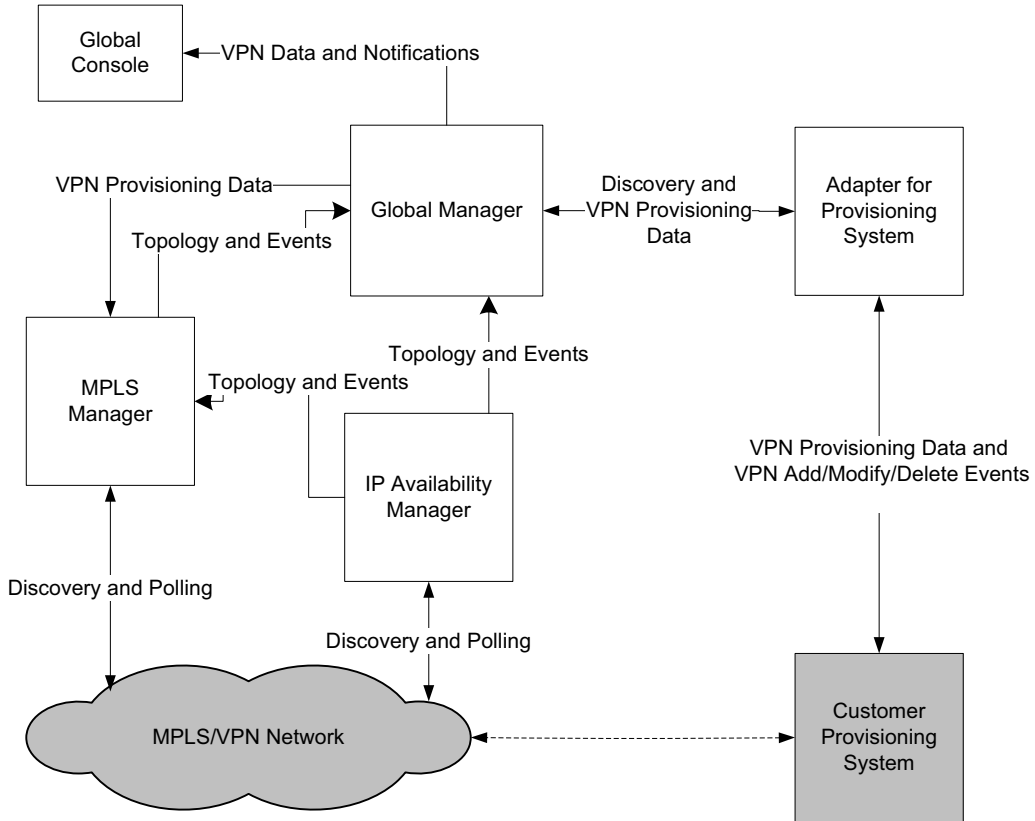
Global Console

VPN Data and Notifications

VPN Provisioning Data

Topology and Events

Global Manager

Discovery and VPN Provisioning Data

Adapter for Provisioning System

MPLS Manager

Topology and Events

Topology and Events

IP Availability Manager

VPN Provisioning Data and VPN Add/Modify/Delete Events

Discovery and Polling

Discovery and Polling

MPLS/VPN Network

Customer Provisioning System